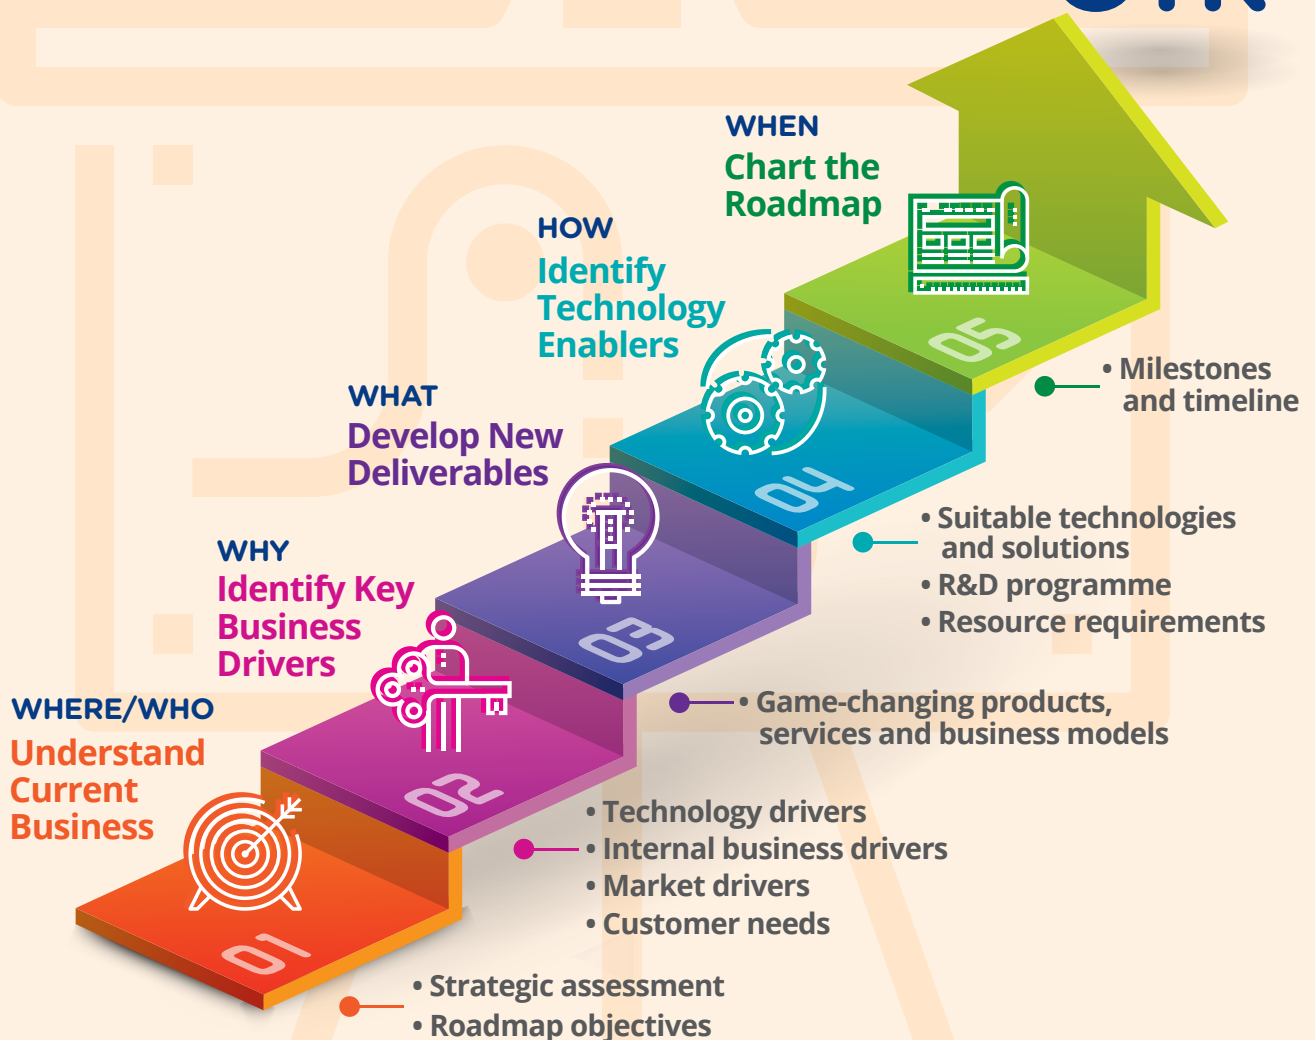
WHEN
Chart the Roadmap

HOW
Identify Technology Enablers

WHAT
Develop New Deliverables

WHY
Identify Key Business Drivers

WHERE/WHO
Understand Current Business

05
04
03
02
01

• Milestones and timeline

• Suitable technologies and solutions
• R&D programme
• Resource requirements

• Game-changing products, services and business models

• Technology drivers
• Internal business drivers
• Market drivers
• Customer needs

• Strategic assessment
• Roadmap objectives